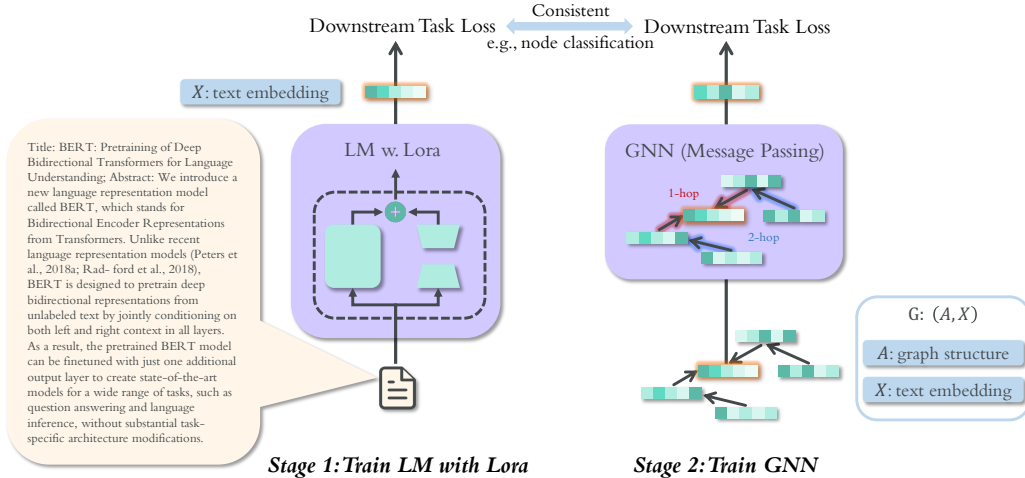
Downstream Task Loss

Consistent

e.g., node classification

Downstream Task Loss

$X$: text embedding

Title: BERT: Pretraining of Deep Bidirectional Transformers for Language Understanding; Abstract: We introduce a new language representation model called BERT, which stands for Bidirectional Encoder Representations from Transformers. Unlike recent language representation models (Peters et al., 2018a; Rad- ford et al., 2018), BERT is designed to pretrain deep bidirectional representations from unlabeled text by jointly conditioning on both left and right context in all layers. As a result, the pretrained BERT model can be finetuned with just one additional output layer to create state-of-the-art models for a wide range of tasks, such as question answering and language inference, without substantial task-specific architecture modifications.

LM w. Lora

+

GNN (Message Passing)

1-hop

2-hop

G: $(A, X)$

$A$: graph structure

$X$: text embedding

Stage 1: Train LM with Lora

Stage 2: Train GNN